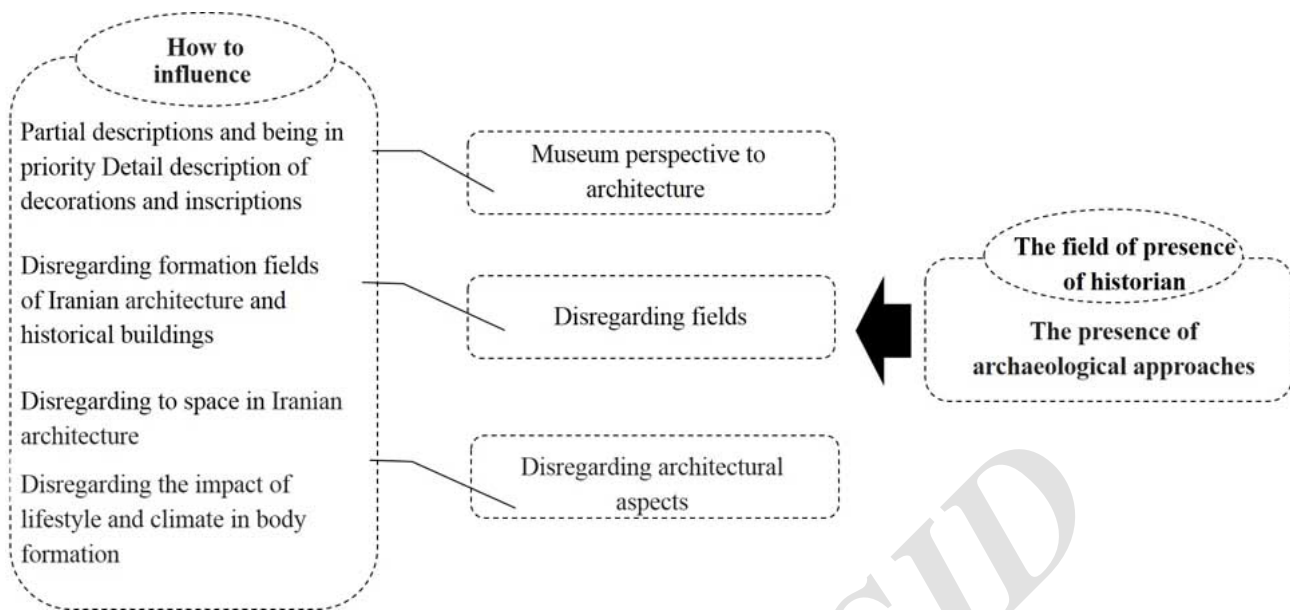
How to influence

Partial descriptions and being in priority Detail description of decorations and inscriptions

Disregarding formation fields of Iranian architecture and historical buildings

Disregarding to space in Iranian architecture

Disregarding the impact of lifestyle and climate in body formation

Museum perspective to architecture

Disregarding fields

Disregarding architectural aspects

The field of presence of historian

The presence of archaeological approaches

SID